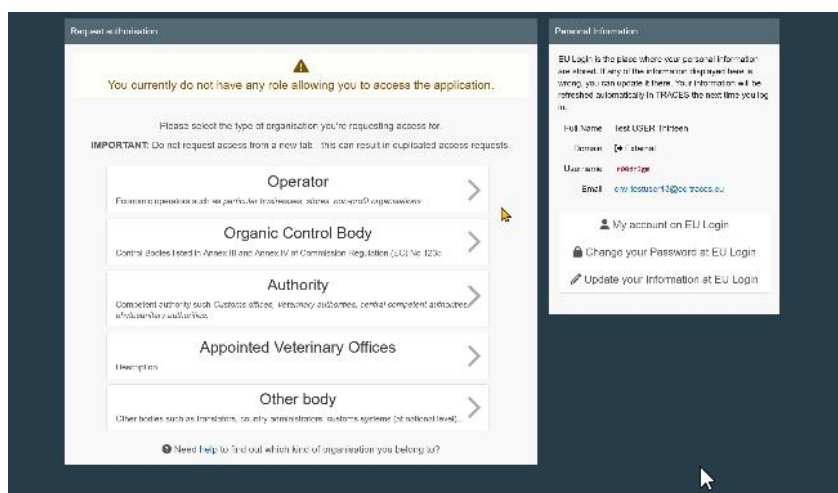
Request authorisation

You currently do not have any role allowing you to access the application.

Please select the type of organisation you're requesting access for.

IMPORTANT: Do not request access from a new tab - this can result in duplicated access requests.

Operator

Economic operators such as particular businesses, stores, non-profit organisations

Organic Control Body

Control Bodies listed in Annex III and Annex IV of Commission Regulation (EC) No 1235

Authority

Competent authority such Customs offices, Veterinary authorities, central competent authorities, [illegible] authorities

Appointed Veterinary Offices

Description

Other body

Other bodies such as translators, country administrations, customs systems (at national level), ...

Need help to find out which kind of organisation you belong to?

Personal Information

EU Login is the place where your personal information are stored. If any of the information displayed here is wrong, you can update it there. Your information will be refreshed automatically in TRACES the next time you log in.

Full Name Test USER Thirteen

Domain External

Username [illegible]

Email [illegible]testuser13@ec.traces.eu

My account on EU Login

Change your Password at EU Login

Update your Information at EU Login